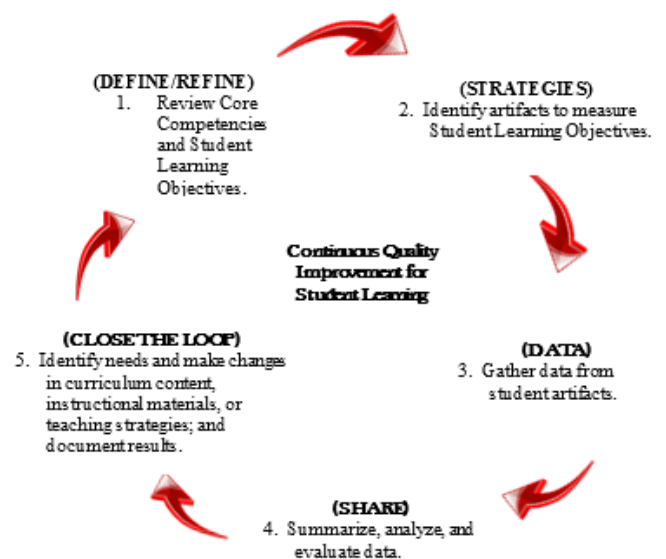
(DEFINE/REFINE)
1. Review Core Competencies and Student Learning Objectives.

(STRATEGIES)
2. Identify artifacts to measure Student Learning Objectives.

Continuous Quality Improvement for Student Learning

(DATA)
3. Gather data from student artifacts.

(SHARE)
4. Summarize, analyze, and evaluate data.

(CLOSE THE LOOP)
5. Identify needs and make changes in curriculum content, instructional materials, or teaching strategies; and document results.